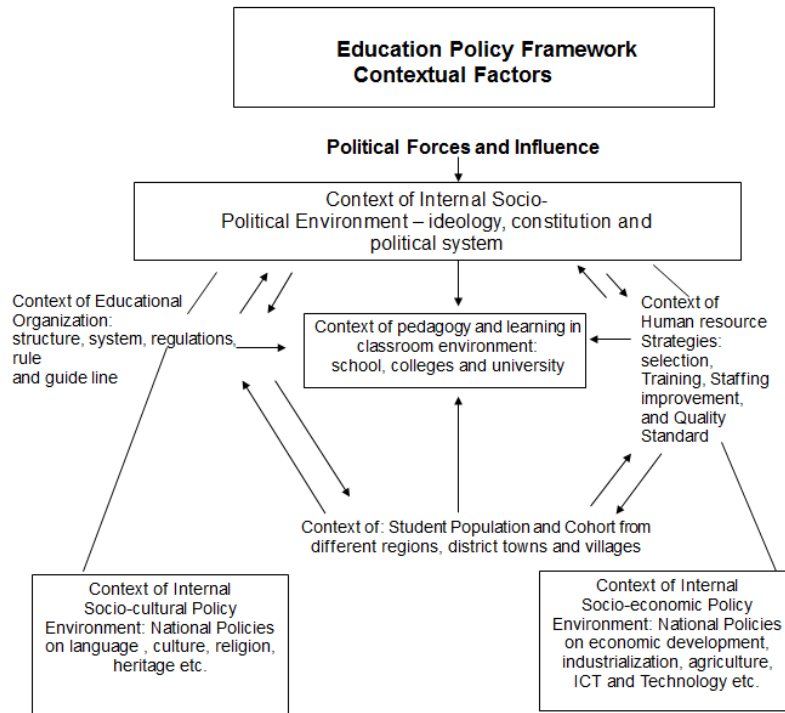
Education Policy Framework
Contextual Factors

Political Forces and Influence

Context of Internal Socio-Political Environment – ideology, constitution and political system

Context of Educational Organization: structure, system, regulations, rule and guide line

Context of pedagogy and learning in classroom environment: school, colleges and university

Context of Human resource Strategies: selection, Training, Staffing improvement, and Quality Standard

Context of: Student Population and Cohort from different regions, district towns and villages

Context of Internal Socio-cultural Policy Environment: National Policies on language , culture, religion, heritage etc.

Context of Internal Socio-economic Policy Environment: National Policies on economic development, industrialization, agriculture, ICT and Technology etc.